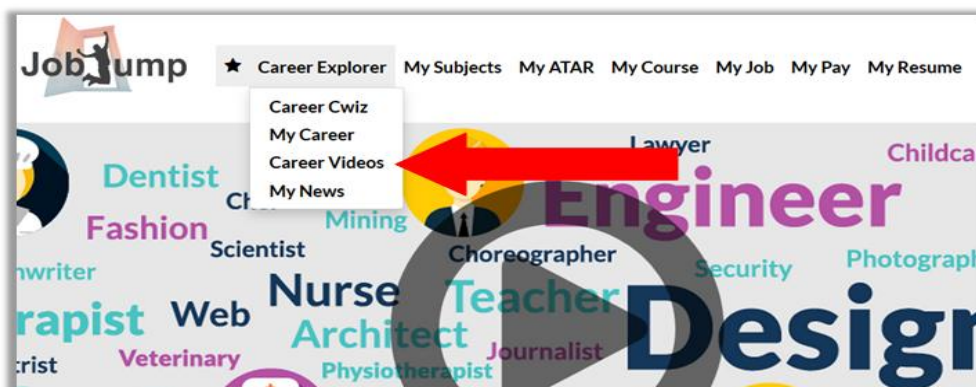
JobJump

★ Career Explorer My Subjects My ATAR My Course My Job My Pay My Resume

Career Cwiz
My Career
Career Videos
My News

Lawyer
Childca
Dentist
Ch
Engineer
Fashion
Mining
Scientist
Choreographer
nwriter
Security
Photograph
Nurse
Teacher
rapist
Web
Design
Architect
rist
Veterinary
Journalist
Physiotherapist